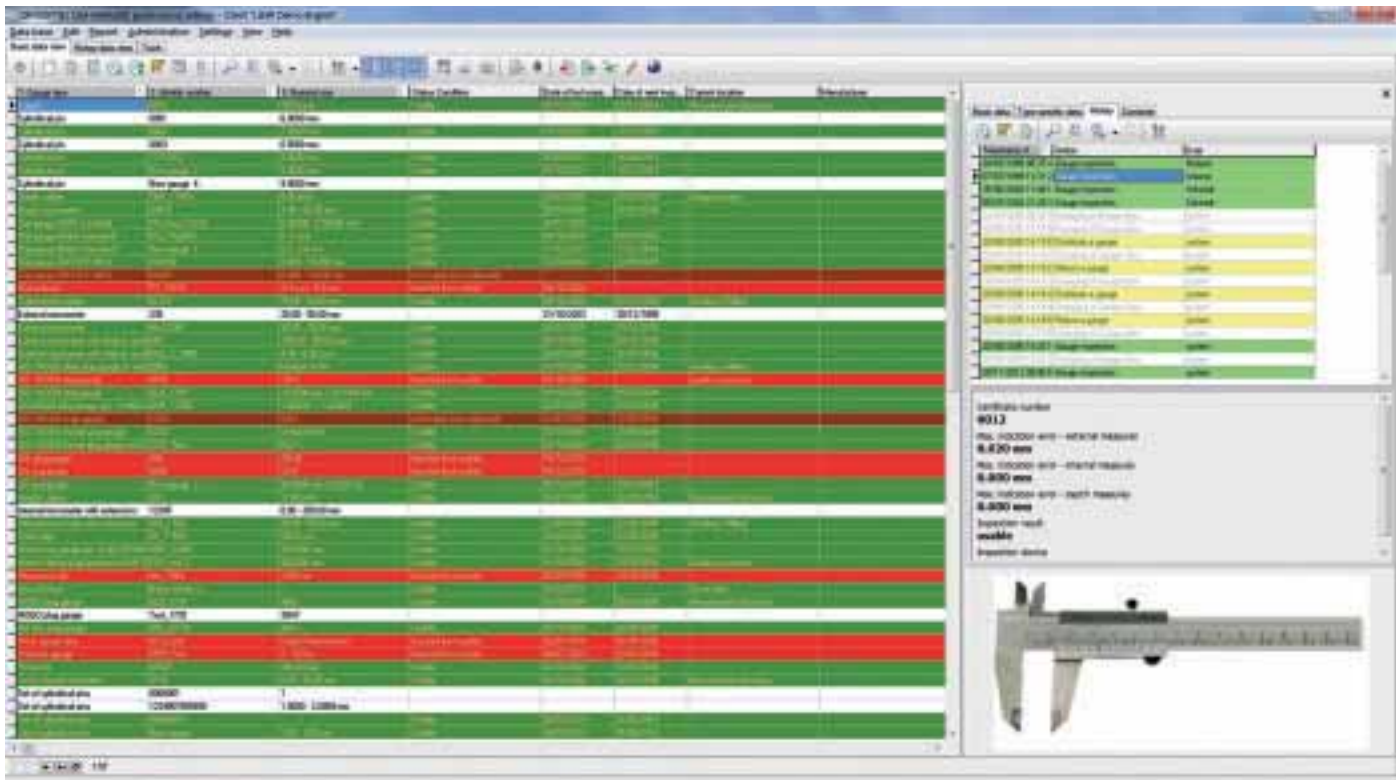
Data base Edit Report Administration Settings View Help

Basic data view | History data view | Tools

Gauge type | Identity number | Nominal size | Status Condition | Date of last insp. | Date of next insp. | Current location | Manufacturer

Calliper gauge | 4000 | 0.000 mm
Calliper gauge | 4003 | 0.000 mm
Calliper gauge | New gauge 4 | 0.000 mm
External micrometer | 200 | 25.00 - 50.00 mm | | 01/10/2007 | 30/12/1999
Internal micrometer with extension | 12300 | 0.00 - 200.00 mm
ROSCO the gauge | Test_0700 | 3849
Set of cylindrical pins | 000000 | 1
Set of cylindrical pins | 123456789999 | 1.0000 - 2.2000 mm

Basic data | Type-specific data | History | Contents

Inspection st... | Device | Scope

Certificate number
4013
Max. indication error - external measuring
0.020 mm
Max. indication error - internal measuring
0.000 mm
Max. indication error - depth measuring
0.000 mm
Inspection result
usable
Inspection device

1/37